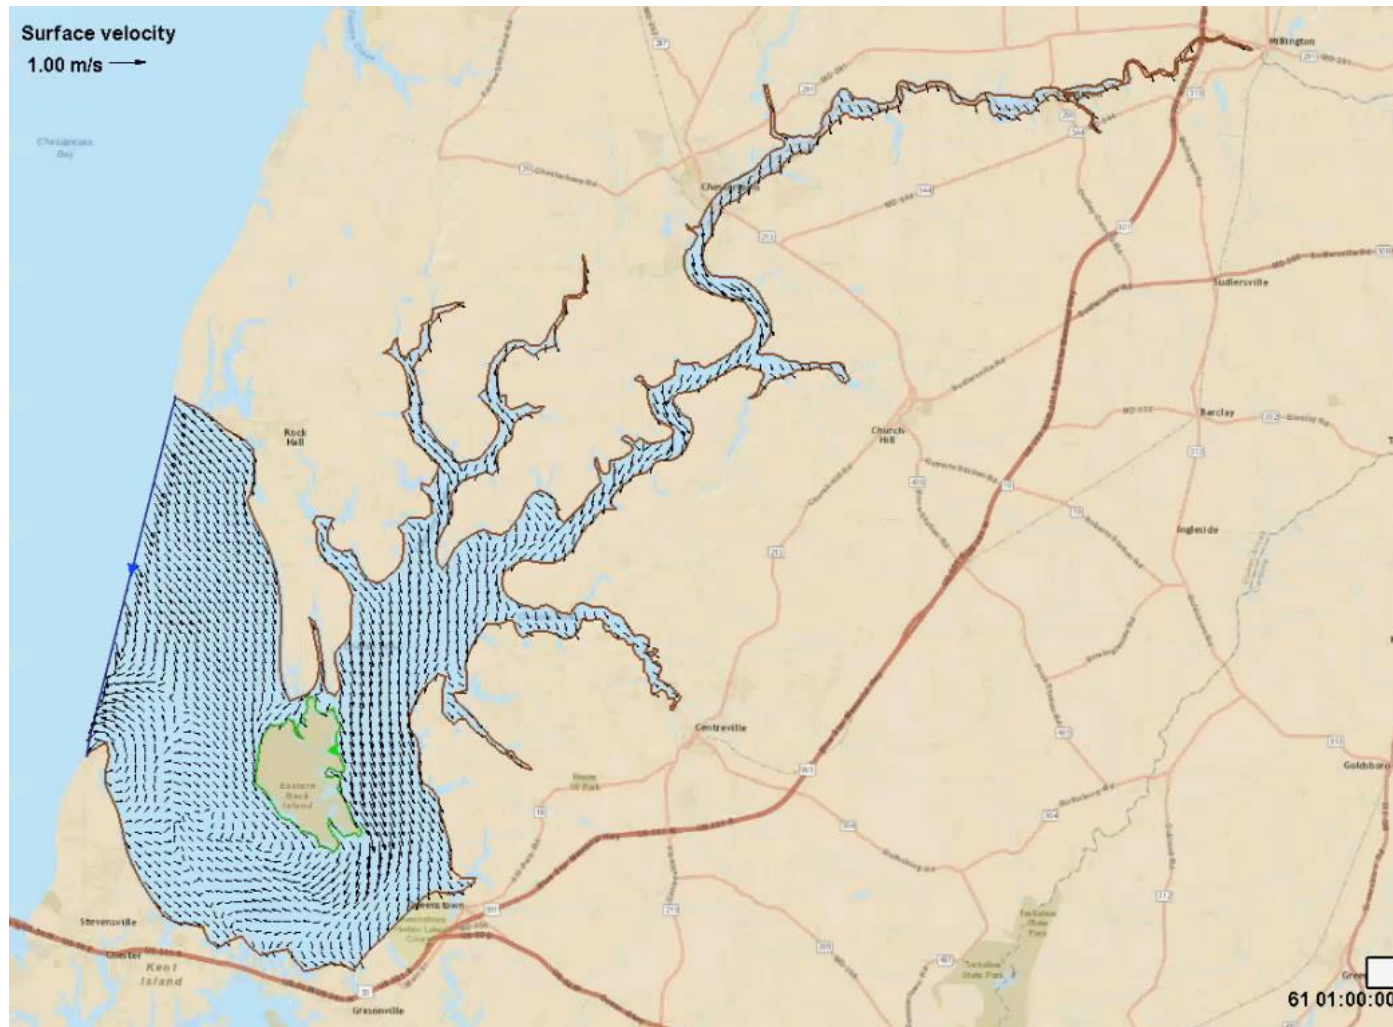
Surface velocity
1.00 m/s

Chesapeake Bay

Rock Hall

Chestertown

Millington

Sudlersville

Church Hill

Barclay

Ingleside

Centreville

Goldsboro

Eastern Neck Island

Stevensville

Chester

Kent Island

Queenstown

Grasonville

61 01:00:00